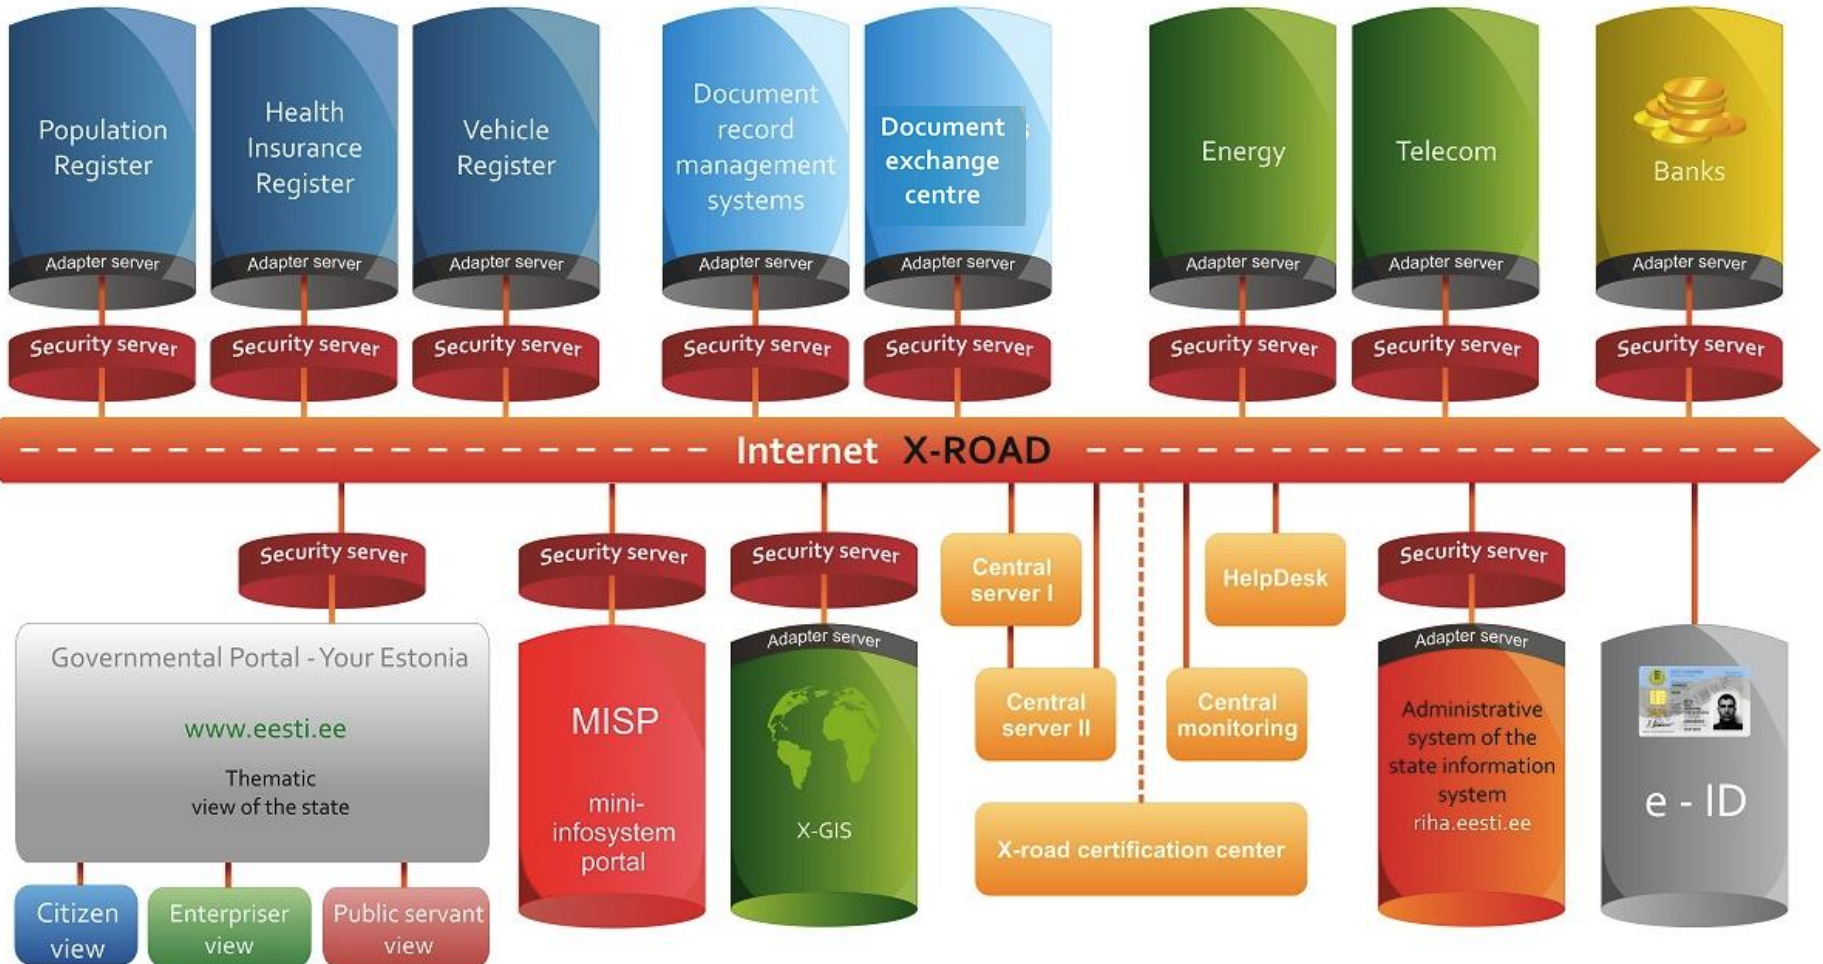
Population Register
Adapter server
Security server

Health Insurance Register
Adapter server
Security server

Vehicle Register
Adapter server
Security server

Document record management systems
Adapter server
Security server

Document exchange centre
Adapter server
Security server

Energy
Adapter server
Security server

Telecom
Adapter server
Security server

Banks
Adapter server
Security server

Internet X-ROAD

Security server
Governmental Portal - Your Estonia
www.eesti.ee
Thematic view of the state
Citizen view
Enterpriser view
Public servant view

Security server
MISP
mini-infosystem portal

Security server
Adapter server
X-GIS

Central server I
Central server II
HelpDesk
Central monitoring
X-road certification center

Security server
Adapter server
Administrative system of the state information system
riha.eesti.ee

e - ID